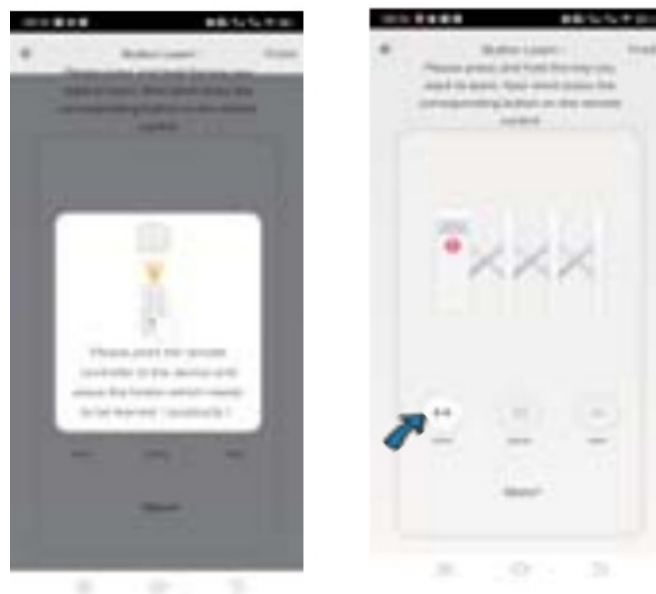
Button Learn

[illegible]

Please point the remote controller to the device and press the button which needs to be learned. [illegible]

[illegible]

Button Learn

Please press and hold the key you want to learn, then short press the corresponding button on the remote control.

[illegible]